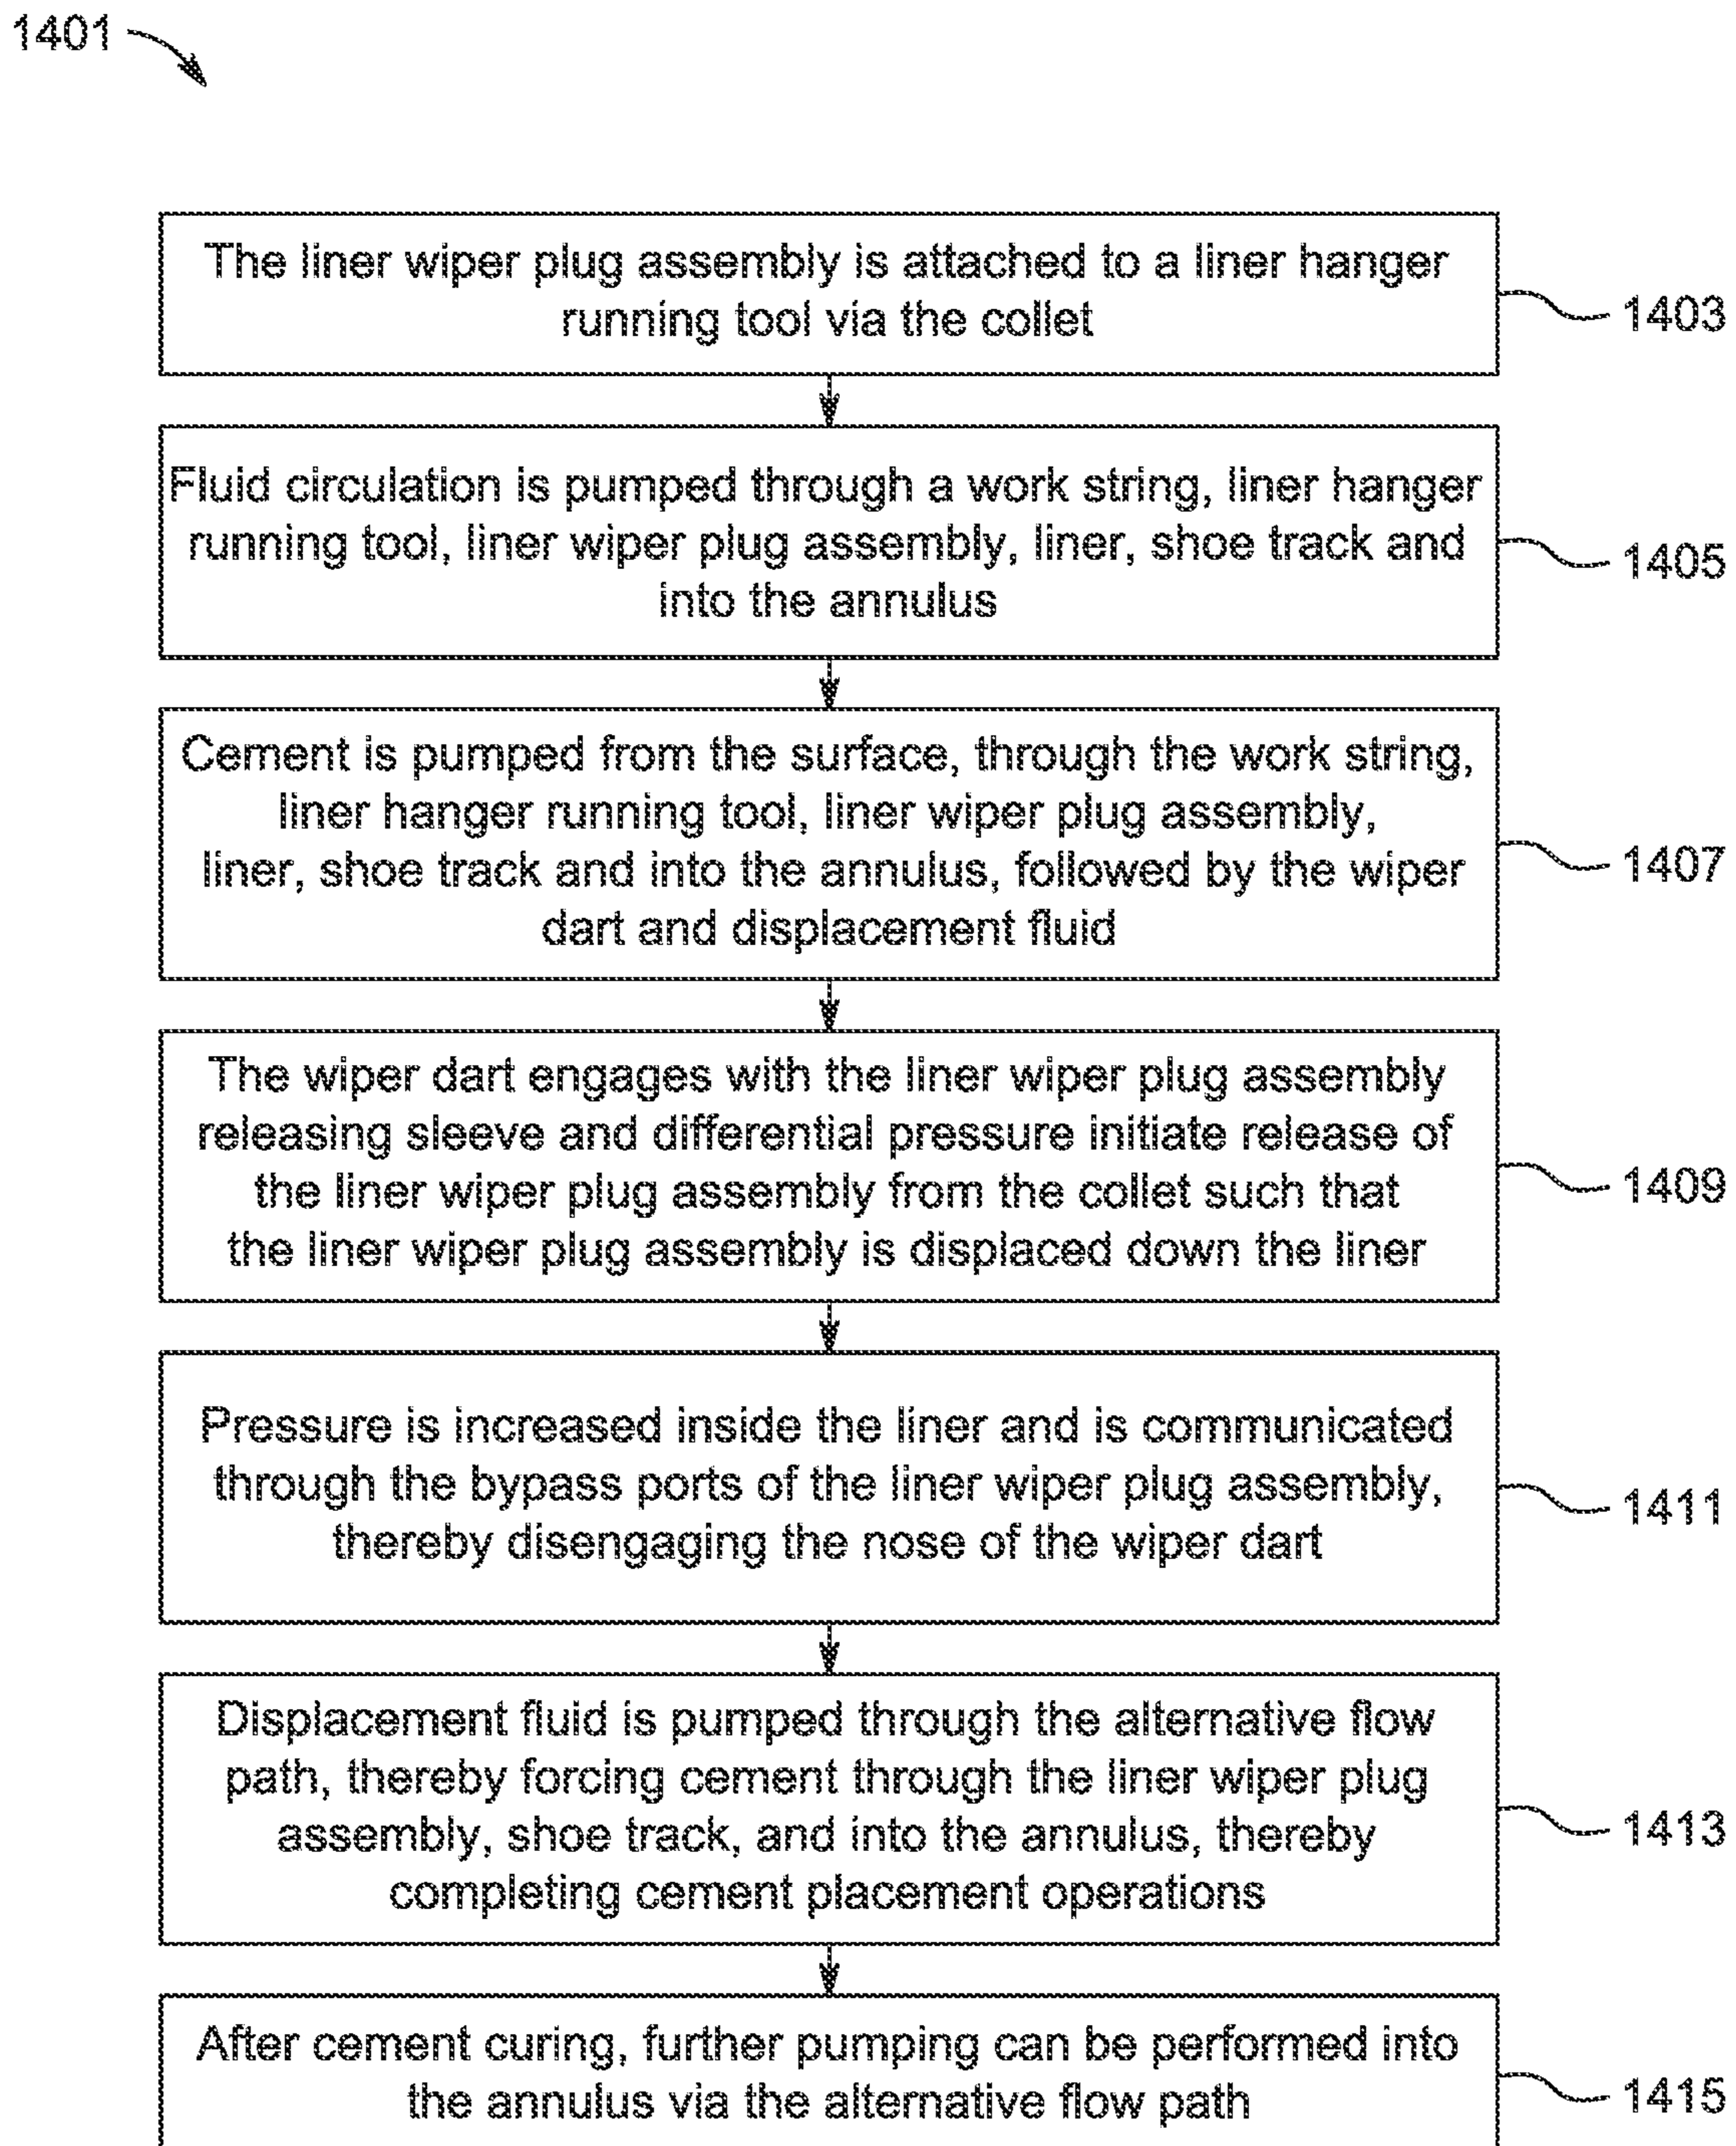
1401

The liner wiper plug assembly is attached to a liner hanger running tool via the collet

1403

Fluid circulation is pumped through a work string, liner hanger running tool, liner wiper plug assembly, liner, shoe track and into the annulus

1405

Cement is pumped from the surface, through the work string, liner hanger running tool, liner wiper plug assembly, liner, shoe track and into the annulus, followed by the wiper dart and displacement fluid

1407

The wiper dart engages with the liner wiper plug assembly releasing sleeve and differential pressure initiate release of the liner wiper plug assembly from the collet such that the liner wiper plug assembly is displaced down the liner

1409

Pressure is increased inside the liner and is communicated through the bypass ports of the liner wiper plug assembly, thereby disengaging the nose of the wiper dart

1411

Displacement fluid is pumped through the alternative flow path, thereby forcing cement through the liner wiper plug assembly, shoe track, and into the annulus, thereby completing cement placement operations

1413

After cement curing, further pumping can be performed into the annulus via the alternative flow path

1415